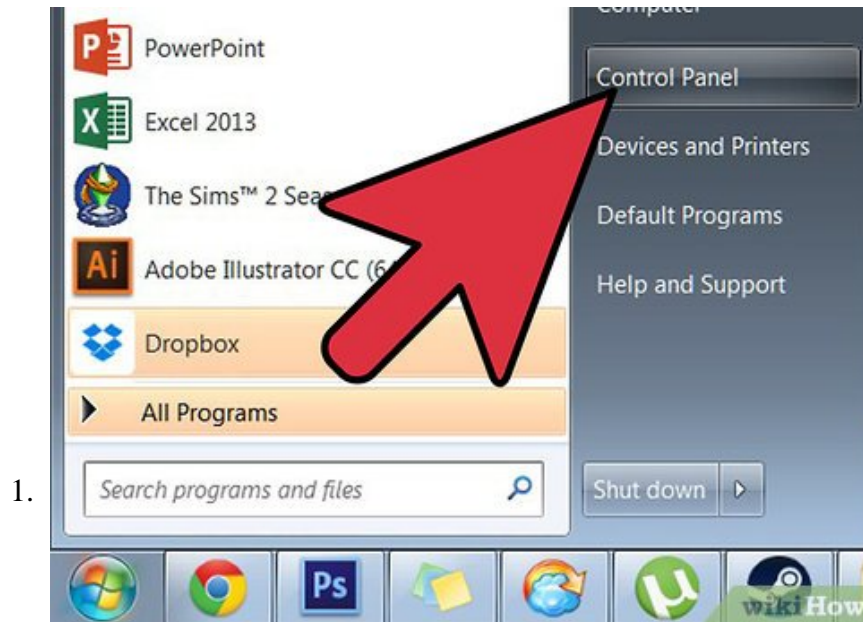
1.

PowerPoint
Excel 2013
The Sims™ 2 Sea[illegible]
Adobe Illustrator CC (6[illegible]
Dropbox
All Programs
Search programs and files

Computer
Control Panel
Devices and Printers
Default Programs
Help and Support
Shut down

Ps

wikiHow